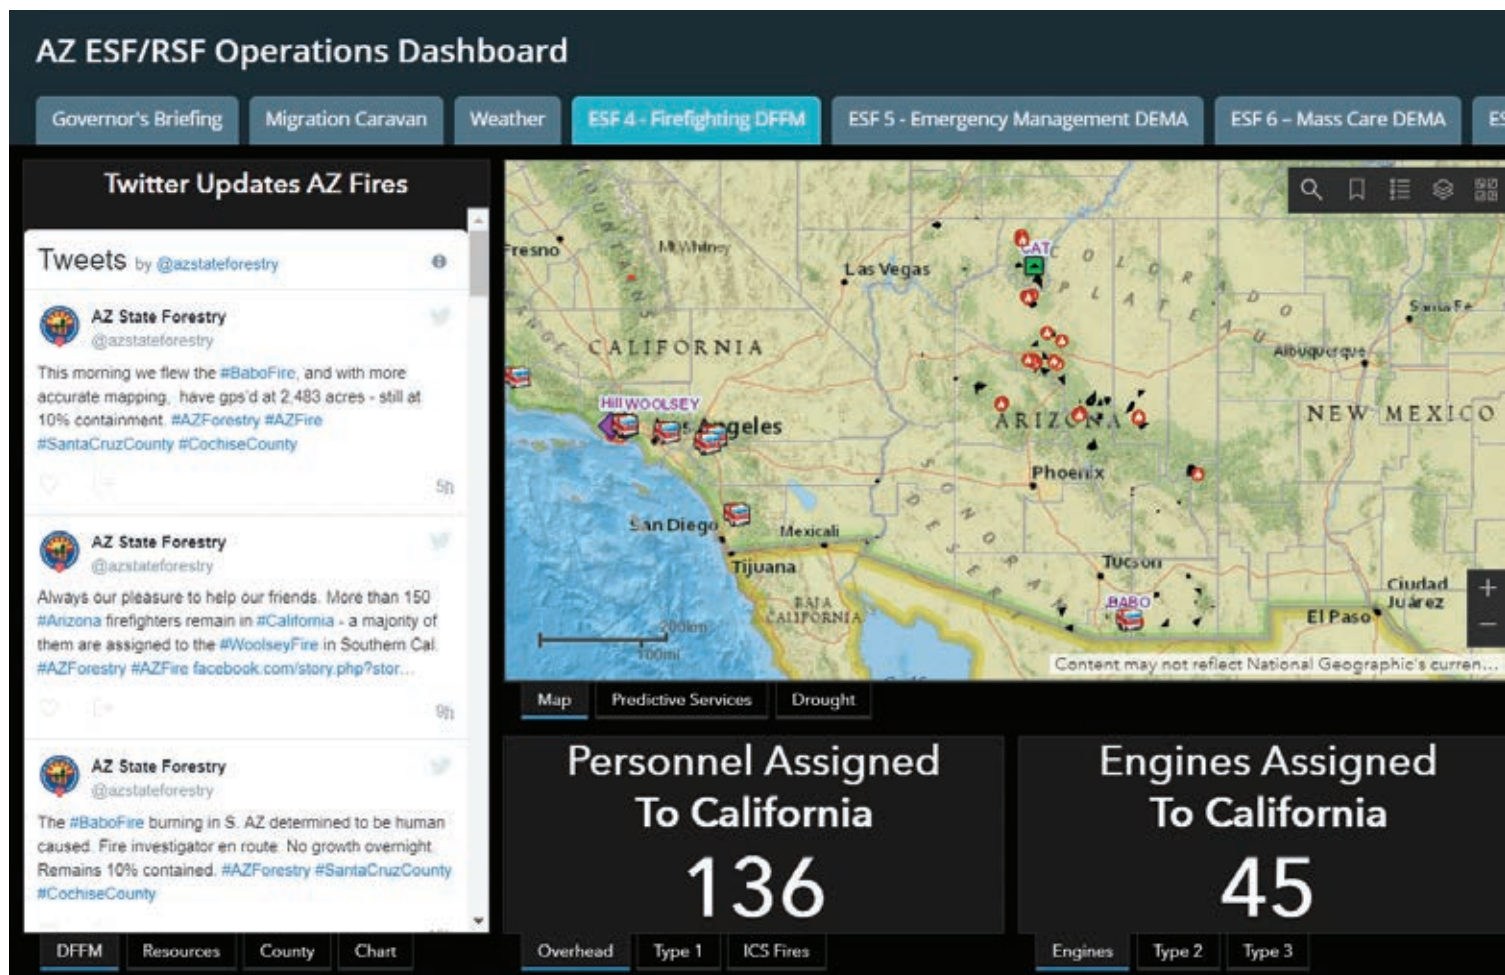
AZ ESF/RSF Operations Dashboard

Governor's Briefing | Migration Caravan | Weather | ESF 4 - Firefighting DFFM | ESF 5 - Emergency Management DEMA | ESF 6 – Mass Care DEMA | ES

Twitter Updates AZ Fires

Tweets by @azstateforestry

AZ State Forestry
@azstateforestry
This morning we flew the #BaboFire, and with more accurate mapping, have gps'd at 2,483 acres - still at 10% containment. #AZForestry #AZFire #SantaCruzCounty #CochiseCounty
5h

AZ State Forestry
@azstateforestry
Always our pleasure to help our friends. More than 150 #Arizona firefighters remain in #California - a majority of them are assigned to the #WoolseyFire in Southern Cal. #AZForestry #AZFire facebook.com/story.php?stor...
9h

AZ State Forestry
@azstateforestry
The #BaboFire burning in S. AZ determined to be human caused. Fire investigator en route. No growth overnight. Remains 10% contained. #AZForestry #SantaCruzCounty #CochiseCounty

DFFM | Resources | County | Chart

Fresno
Mt. Whitney
Las Vegas
CAT
COLORADO PLATEAU
Santa Fe
CALIFORNIA
Albuquerque
Hill WOOLSEY
Los Angeles
ARIZONA
NEW MEXICO
Phoenix
San Diego
Mexicali
Tijuana
SONORAN DESERT
Tucson
BAJA CALIFORNIA
BABO
Ciudad Juárez
El Paso
200km
100mi
Content may not reflect National Geographic's curren...

Map | Predictive Services | Drought

Personnel Assigned To California
136

Engines Assigned To California
45

Overhead | Type 1 | ICS Fires

Engines | Type 2 | Type 3